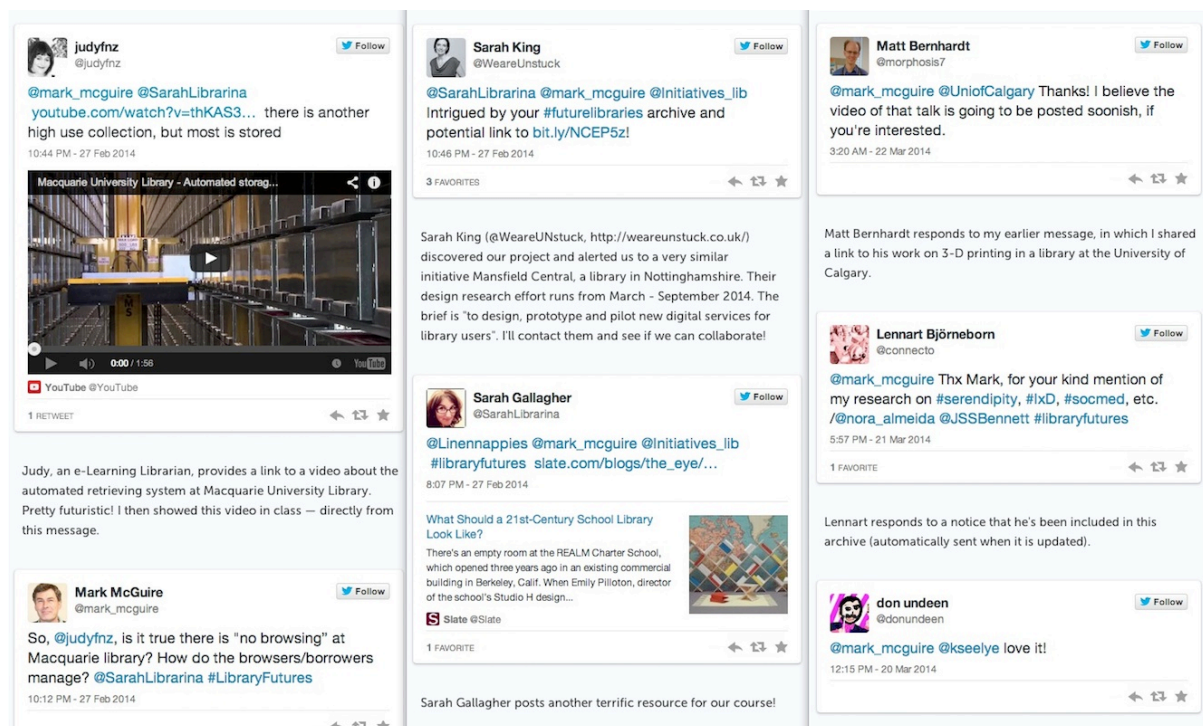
judyfnz
@judyfnz
Follow

@mark_mcguire @SarahLibrarina youtube.com/watch?v=thKAS3… there is another high use collection, but most is stored
10:44 PM - 27 Feb 2014

Macquarie University Library - Automated storag...
0:00 / 1:56
YouTube @YouTube

1 RETWEET

Judy, an e-Learning Librarian, provides a link to a video about the automated retrieving system at Macquarie University Library. Pretty futuristic! I then showed this video in class — directly from this message.

Mark McGuire
@mark_mcguire
Follow

So, @judyfnz, is it true there is "no browsing" at Macquarie library? How do the browsers/borrowers manage? @SarahLibrarina #LibraryFutures
10:12 PM - 27 Feb 2014

Sarah King
@WeareUnstuck
Follow

@SarahLibrarina @mark_mcguire @Initiatives_lib Intrigued by your #futurelibraries archive and potential link to bit.ly/NCEP5z!
10:46 PM - 27 Feb 2014

3 FAVORITES

Sarah King (@WeareUNstuck, http://weareunstuck.co.uk/) discovered our project and alerted us to a very similar initiative Mansfield Central, a library in Nottinghamshire. Their design research effort runs from March - September 2014. The brief is "to design, prototype and pilot new digital services for library users". I'll contact them and see if we can collaborate!

Sarah Gallagher
@SarahLibrarina
Follow

@Linennappies @mark_mcguire @Initiatives_lib #libraryfutures slate.com/blogs/the_eye/…
8:07 PM - 27 Feb 2014

What Should a 21st-Century School Library Look Like?
There's an empty room at the REALM Charter School, which opened three years ago in an existing commercial building in Berkeley, Calif. When Emily Pilloton, director of the school's Studio H design...
Slate @Slate

1 FAVORITE

Sarah Gallagher posts another terrific resource for our course!

Matt Bernhardt
@morphosis7
Follow

@mark_mcguire @UniofCalgary Thanks! I believe the video of that talk is going to be posted soonish, if you're interested.
3:20 AM - 22 Mar 2014

Matt Bernhardt responds to my earlier message, in which I shared a link to his work on 3-D printing in a library at the University of Calgary.

Lennart Björneborn
@connecto
Follow

@mark_mcguire Thx Mark, for your kind mention of my research on #serendipity, #IxD, #socmed, etc. /@nora_almeida @JSSBennett #libraryfutures
5:57 PM - 21 Mar 2014

1 FAVORITE

Lennart responds to a notice that he's been included in this archive (automatically sent when it is updated).

don undeen
@donundeen
Follow

@mark_mcguire @kseelye love it!
12:15 PM - 20 Mar 2014